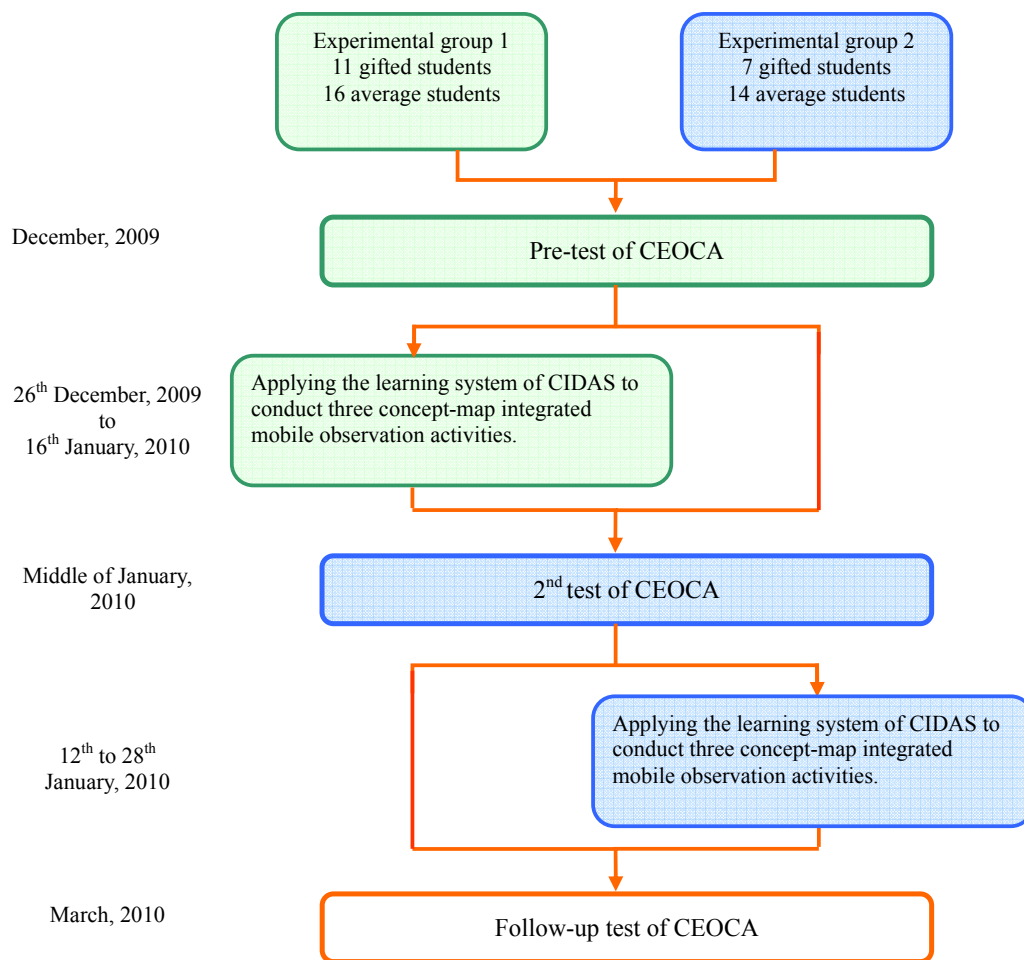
Experimental group 1
11 gifted students
16 average students

Experimental group 2
7 gifted students
14 average students

December, 2009

Pre-test of CEOCA

$26^{th}$ December, 2009 to $16^{th}$ January, 2010

Applying the learning system of CIDAS to conduct three concept-map integrated mobile observation activities.

Middle of January, 2010

$2^{nd}$ test of CEOCA

$12^{th}$ to $28^{th}$ January, 2010

Applying the learning system of CIDAS to conduct three concept-map integrated mobile observation activities.

March, 2010

Follow-up test of CEOCA